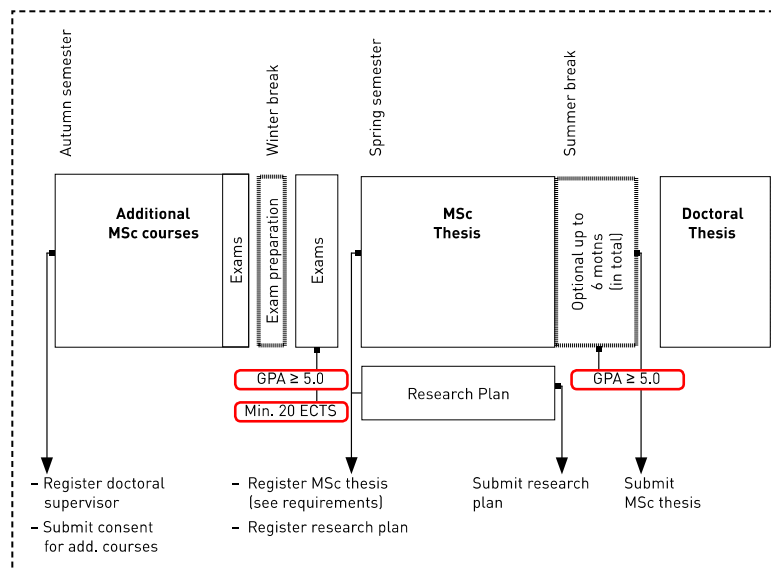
Autumn semester

Winter break

Spring semester

Summer break

Additional MSc courses

Exams

Exam preparation

Exams

MSc Thesis

Optional up to 6 motns (in total)

Doctoral Thesis

GPA ≥ 5.0

Min. 20 ECTS

Research Plan

GPA ≥ 5.0

- Register doctoral supervisor
- Submit consent for add. courses

- Register MSc thesis (see requirements)
- Register research plan

Submit research plan

Submit MSc thesis